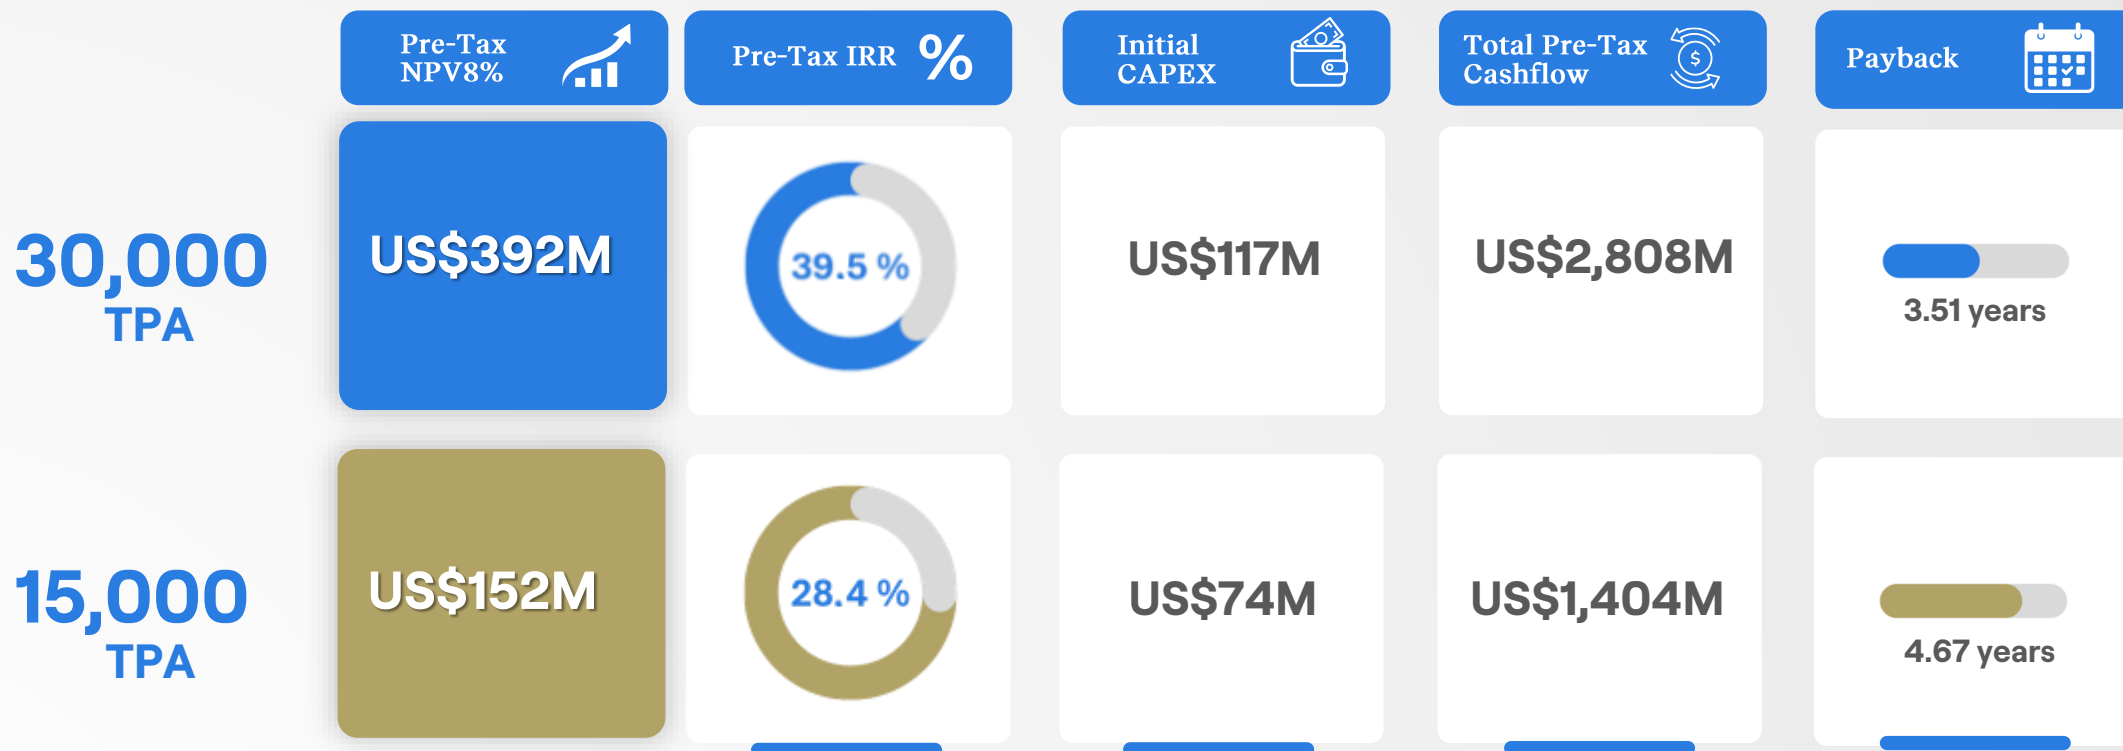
|  | Pre-Tax NPV8% | Pre-Tax IRR % | Initial CAPEX | Total Pre-Tax Cashflow | Payback |
|---|---|---|---|---|---|
| 30,000 TPA | US$392M | 39.5 % | US$117M | US$2,808M | 3.51 years |
| 15,000 TPA | US$152M | 28.4 % | US$74M | US$1,404M | 4.67 years |